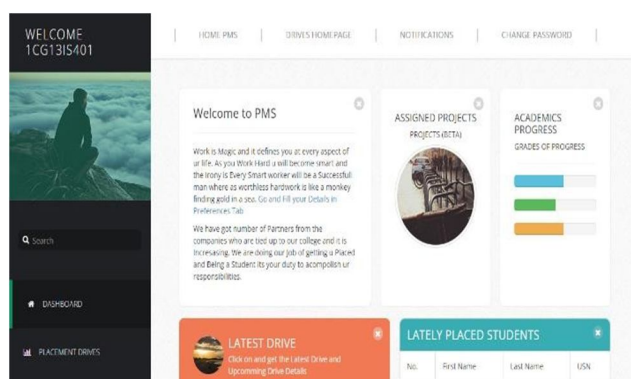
WELCOME
1CG13IS401

HOME PMS | DRIVES HOMEPAGE | NOTIFICATIONS | CHANGE PASSWORD

Search

DASHBOARD

PLACEMENT DRIVES

Welcome to PMS

Work is Magic and it defines you at every aspect of ur life. As you Work Hard u will become smart and the Irony is Every Smart worker will be a Successfull man where as worthless hardwork is like a monkey finding gold in a sea. Go and Fill your Details in Preferences Tab

We have got number of Partners from the companies who are tied up to our college and it is Increasing. We are doing our job of getting a Placed and Being a Student its your duty to acomplish ur responsibilities.

ASSIGNED PROJECTS
PROJECTS (BETA)

ACADEMICS PROGRESS
GRADES OF PROGRESS

LATEST DRIVE
Click on and get the Latest Drive and Upcomming Drive Details

LATELY PLACED STUDENTS

| No. | First Name | Last Name | USN |
|---|---|---|---|